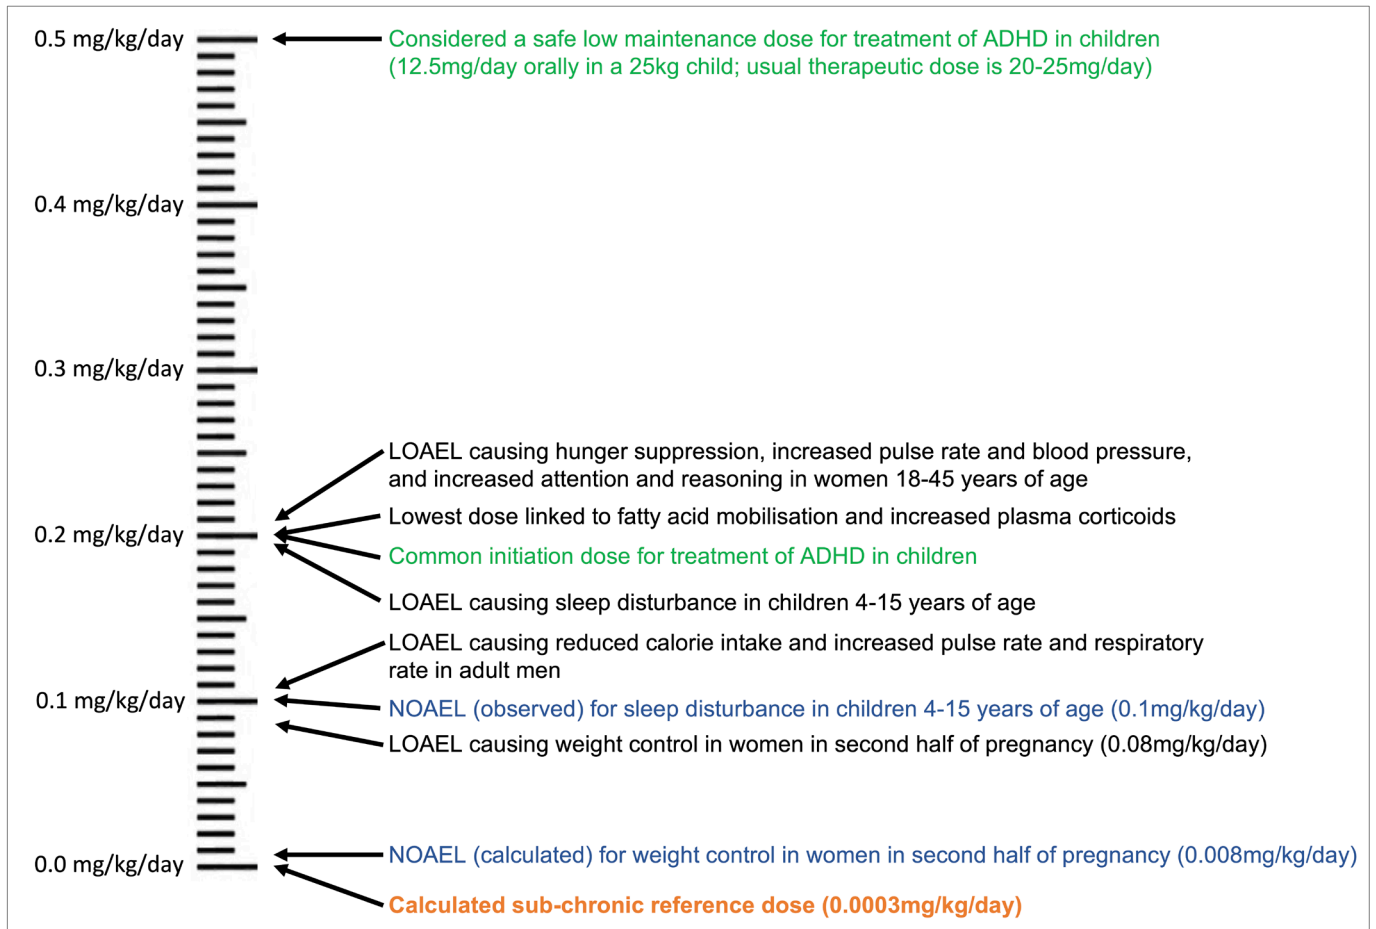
0.5 mg/kg/day

Considered a safe low maintenance dose for treatment of ADHD in children (12.5mg/day orally in a 25kg child; usual therapeutic dose is 20-25mg/day)

0.4 mg/kg/day

0.3 mg/kg/day

LOAEL causing hunger suppression, increased pulse rate and blood pressure, and increased attention and reasoning in women 18-45 years of age

Lowest dose linked to fatty acid mobilisation and increased plasma corticoids

0.2 mg/kg/day

Common initiation dose for treatment of ADHD in children

LOAEL causing sleep disturbance in children 4-15 years of age

LOAEL causing reduced calorie intake and increased pulse rate and respiratory rate in adult men

0.1 mg/kg/day

NOAEL (observed) for sleep disturbance in children 4-15 years of age (0.1mg/kg/day)

LOAEL causing weight control in women in second half of pregnancy (0.08mg/kg/day)

0.0 mg/kg/day

NOAEL (calculated) for weight control in women in second half of pregnancy (0.008mg/kg/day)

Calculated sub-chronic reference dose (0.0003mg/kg/day)